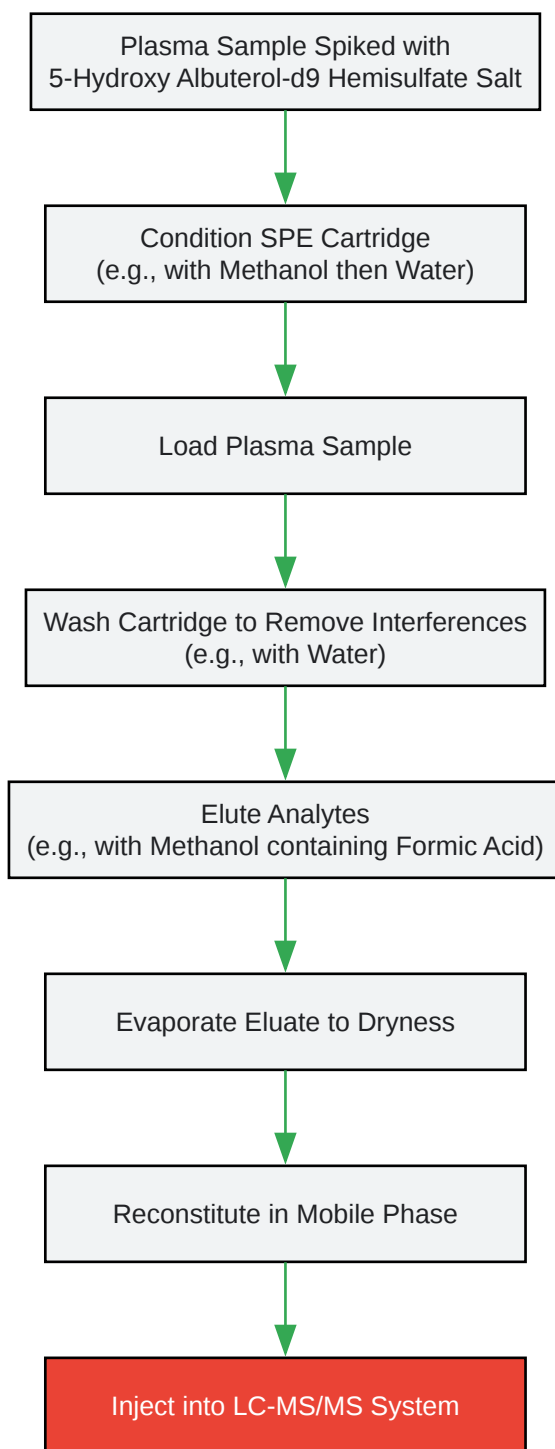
Plasma Sample Spiked with 5-Hydroxy Albuterol-d9 Hemisulfate Salt

Condition SPE Cartridge (e.g., with Methanol then Water)

Load Plasma Sample

Wash Cartridge to Remove Interferences (e.g., with Water)

Elute Analytes (e.g., with Methanol containing Formic Acid)

Evaporate Eluate to Dryness

Reconstitute in Mobile Phase

Inject into LC-MS/MS System